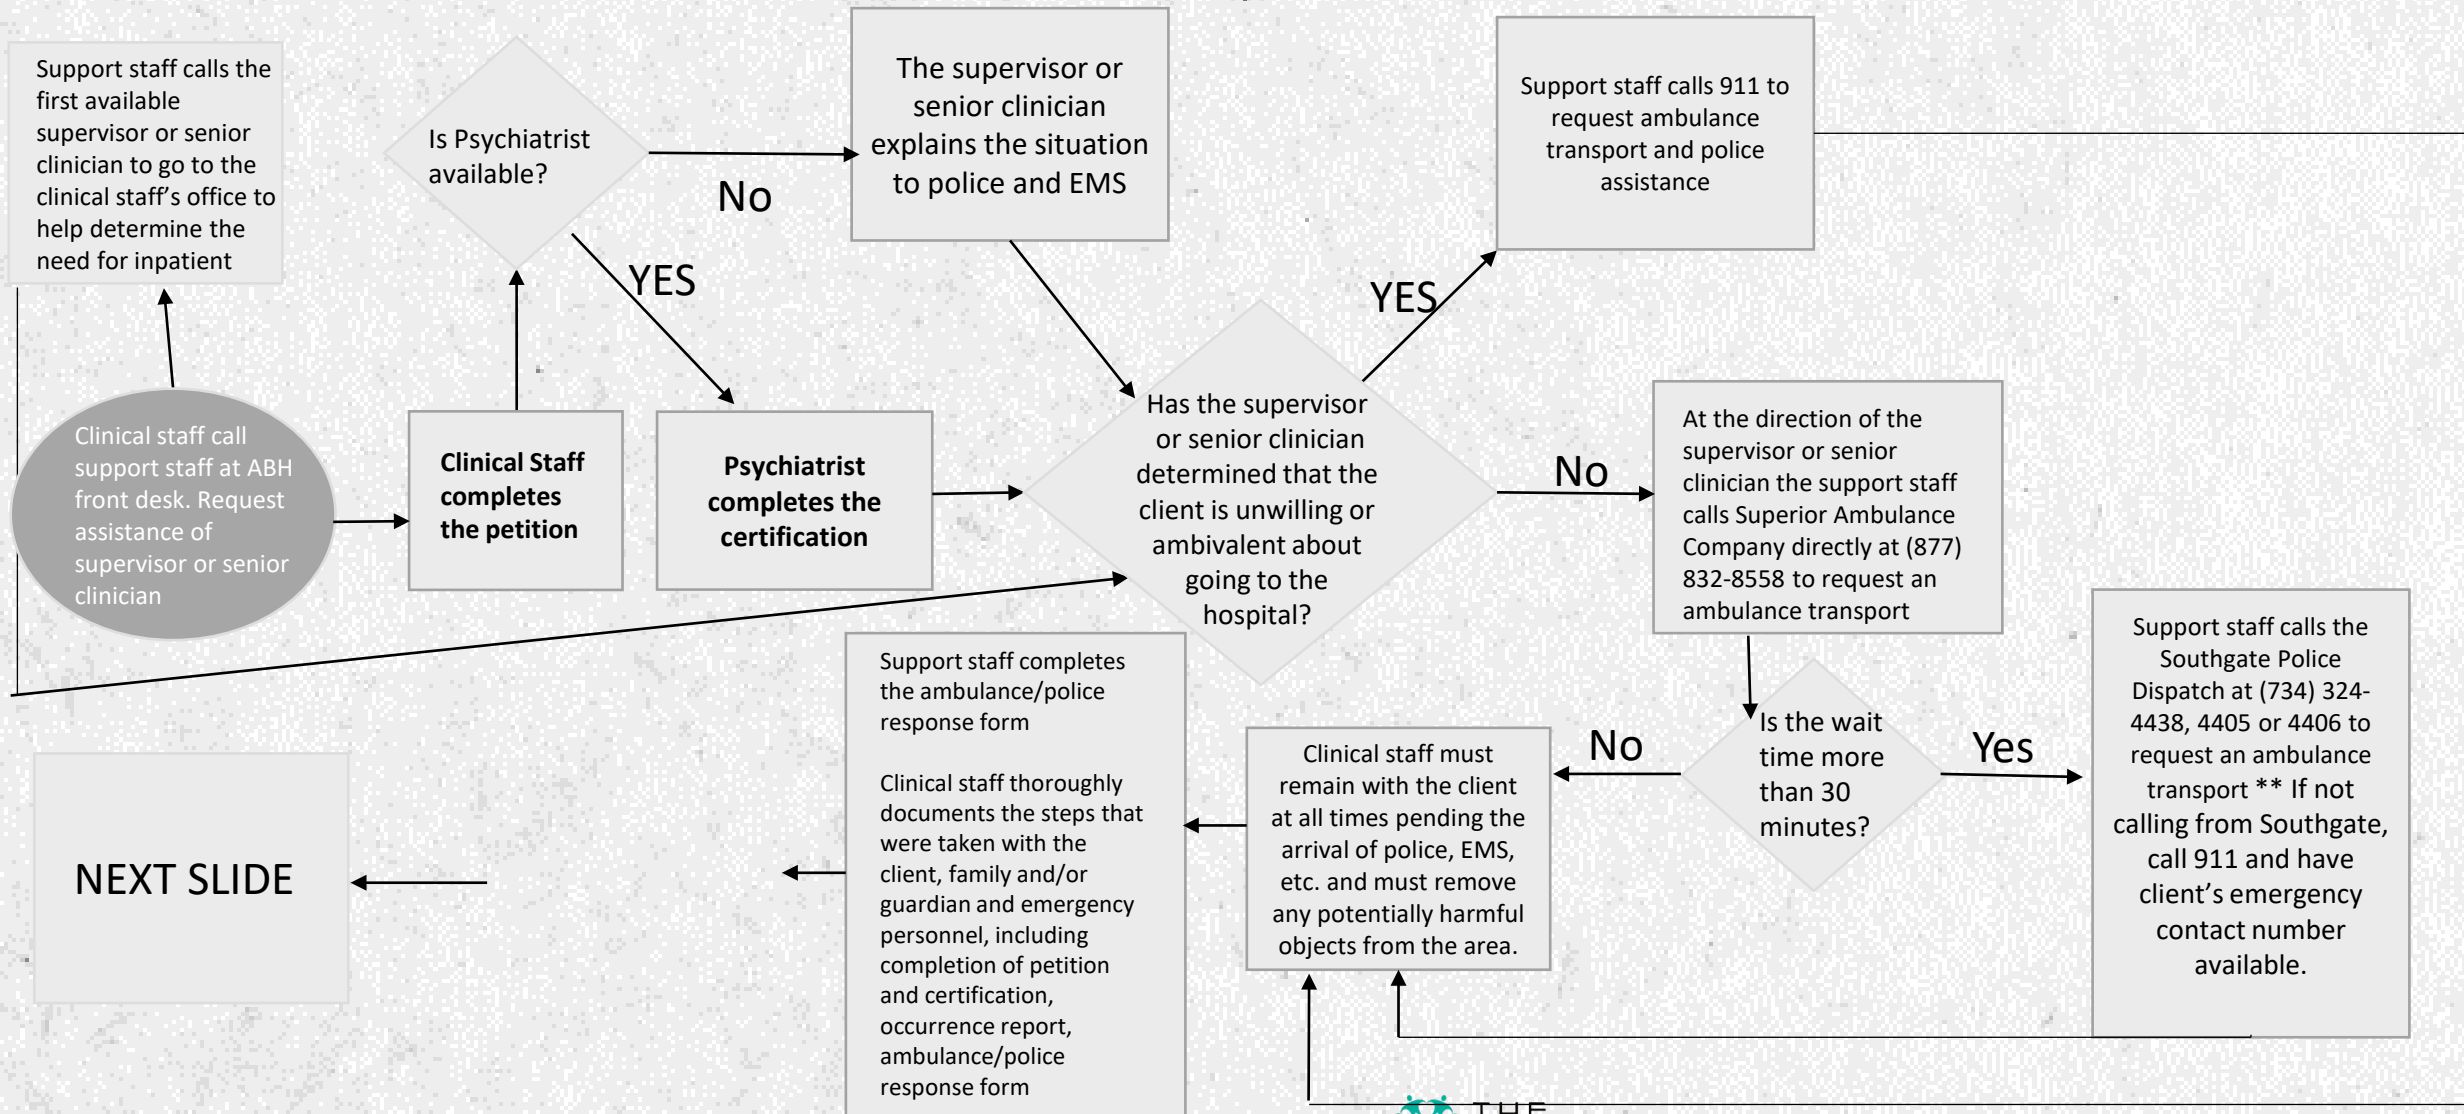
Support staff calls the first available supervisor or senior clinician to go to the clinical staff's office to help determine the need for inpatient

Is Psychiatrist available?

No

The supervisor or senior clinician explains the situation to police and EMS

YES

Support staff calls 911 to request ambulance transport and police assistance

YES

Clinical staff call support staff at ABH front desk. Request assistance of supervisor or senior clinician

Clinical Staff completes the petition

Psychiatrist completes the certification

Has the supervisor or senior clinician determined that the client is unwilling or ambivalent about going to the hospital?

No

At the direction of the supervisor or senior clinician the support staff calls Superior Ambulance Company directly at (877) 832-8558 to request an ambulance transport

Support staff calls the Southgate Police Dispatch at (734) 324-4438, 4405 or 4406 to request an ambulance transport ** If not calling from Southgate, call 911 and have client's emergency contact number available.

Support staff completes the ambulance/police response form

Clinical staff thoroughly documents the steps that were taken with the client, family and/or guardian and emergency personnel, including completion of petition and certification, occurrence report, ambulance/police response form

Clinical staff must remain with the client at all times pending the arrival of police, EMS, etc. and must remove any potentially harmful objects from the area.

No

Is the wait time more than 30 minutes?

Yes

NEXT SLIDE

THE